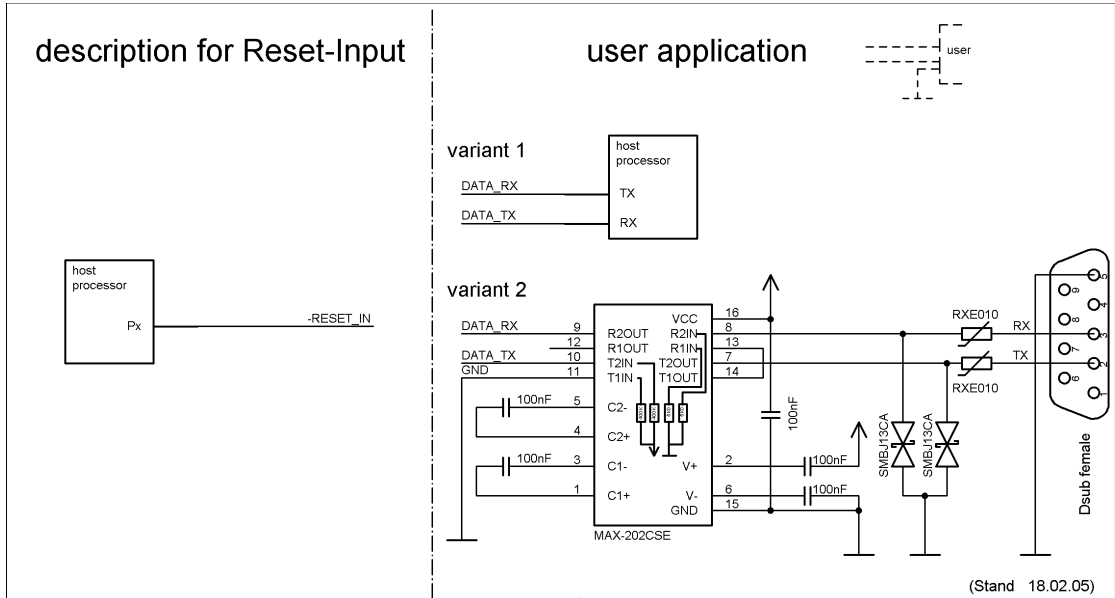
description for Reset-Input

host processor

Px

-RESET_IN

user application

user

variant 1

host processor

DATA_RX

TX

DATA_TX

RX

variant 2

DATA_RX

DATA_TX

GND

9

12

10

11

R2OUT

R1OUT

T2IN

T1IN

VCC

R2IN

R1IN

T2OUT

T1OUT

16

8

13

7

14

100nF

5

C2-

4

C2+

100nF

3

C1-

1

C1+

V+

V-

GND

2

6

15

100nF

100nF

100nF

MAX-202CSE

SMBJ13CA

SMBJ13CA

RXE010

RXE010

RX

TX

5

9

4

8

3

7

2

6

1

Dsub female

(Stand 18.02.05)